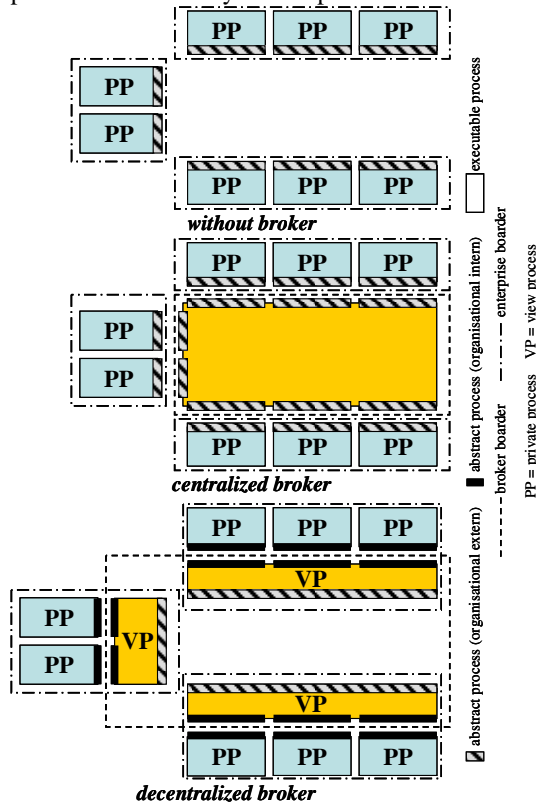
PP PP PP
PP
PP
PP PP PP
without broker
PP PP PP
PP
PP
PP PP PP
centralized broker
PP PP PP
VP
PP
PP
VP
VP
PP PP PP
decentralized broker

executable process
abstract process (organisational intern)
abstract process (organisational extern)
enterprise boarder
broker boarder
PP = private process VP = view process